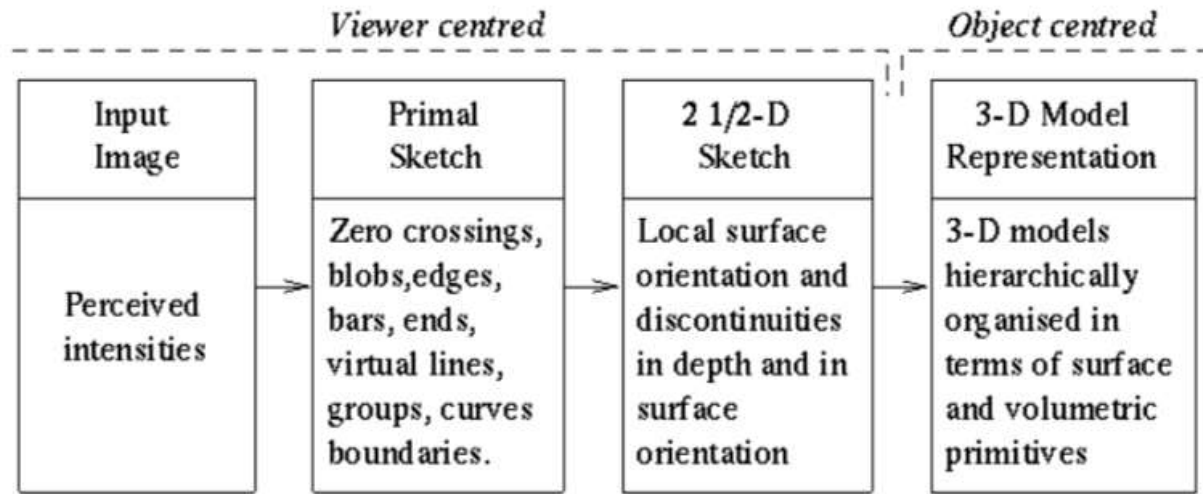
Viewer centred

Object centred

Input Image

Perceived intensities

Primal Sketch

Zero crossings, blobs,edges, bars, ends, virtual lines, groups, curves boundaries.

2 1/2-D Sketch

Local surface orientation and discontinuities in depth and in surface orientation

3-D Model Representation

3-D models hierarchically organised in terms of surface and volumetric primitives